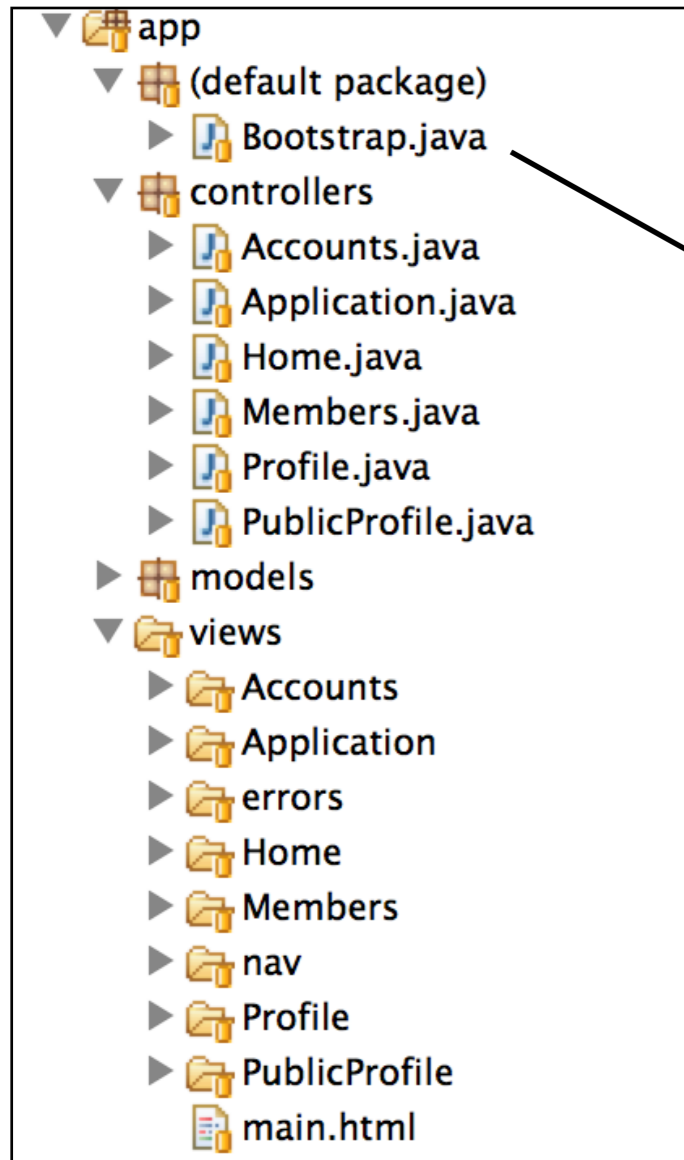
app
(default package)
Bootstrap.java
controllers
Accounts.java
Application.java
Home.java
Members.java
Profile.java
PublicProfile.java
models
views
Accounts
Application
errors
Home
Members
nav
Profile
PublicProfile
main.html